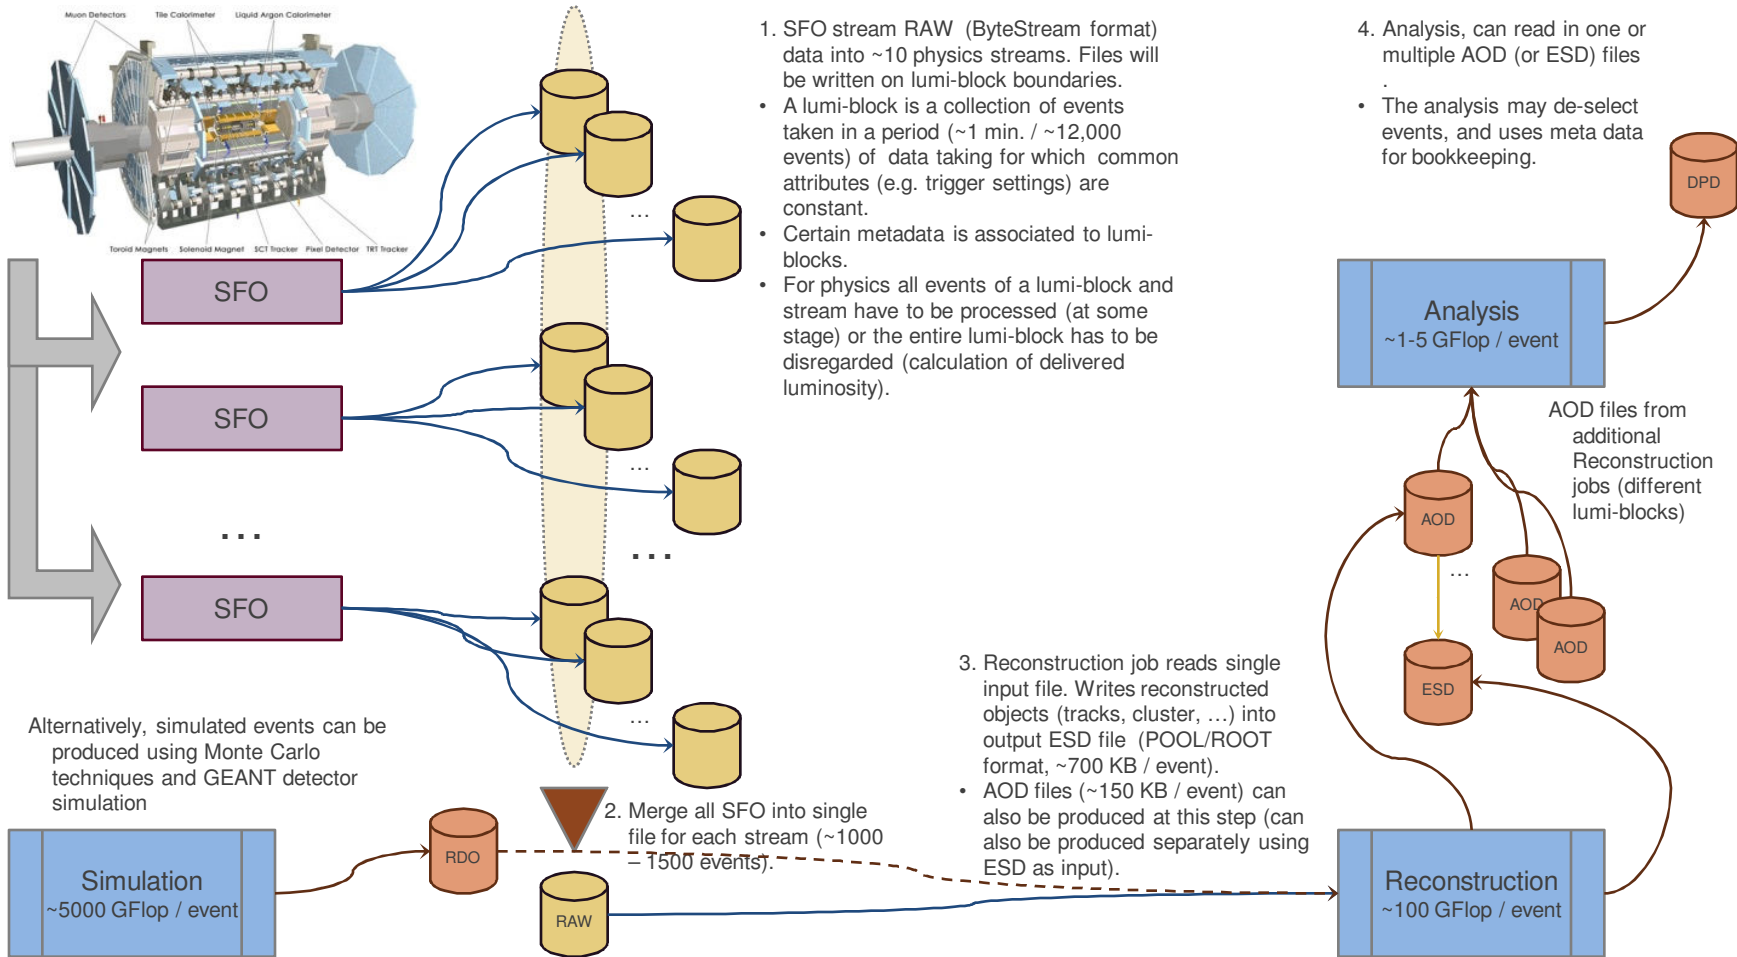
Muon Detectors Tile Calorimeter Liquid Argon Calorimeter

Toroid Magnets Solenoid Magnet SCT Tracker Pixel Detector TRT Tracker

SFO

SFO

…

SFO

…

…

…

…

1. SFO stream RAW (ByteStream format) data into ~10 physics streams. Files will be written on lumi-block boundaries.

• A lumi-block is a collection of events taken in a period (~1 min. / ~12,000 events) of data taking for which common attributes (e.g. trigger settings) are constant.

• Certain metadata is associated to lumi-blocks.

• For physics all events of a lumi-block and stream have to be processed (at some stage) or the entire lumi-block has to be disregarded (calculation of delivered luminosity).

4. Analysis, can read in one or multiple AOD (or ESD) files
.

• The analysis may de-select events, and uses meta data for bookkeeping.

DPD

Analysis
~1-5 GFlop / event

AOD files from additional Reconstruction jobs (different lumi-blocks)

AOD

…

AOD

AOD

ESD

3. Reconstruction job reads single input file. Writes reconstructed objects (tracks, cluster, …) into output ESD file (POOL/ROOT format, ~700 KB / event).

• AOD files (~150 KB / event) can also be produced at this step (can also be produced separately using ESD as input).

Alternatively, simulated events can be produced using Monte Carlo techniques and GEANT detector simulation

2. Merge all SFO into single file for each stream (~1000 – 1500 events).

Simulation
~5000 GFlop / event

RDO

RAW

Reconstruction
~100 GFlop / event